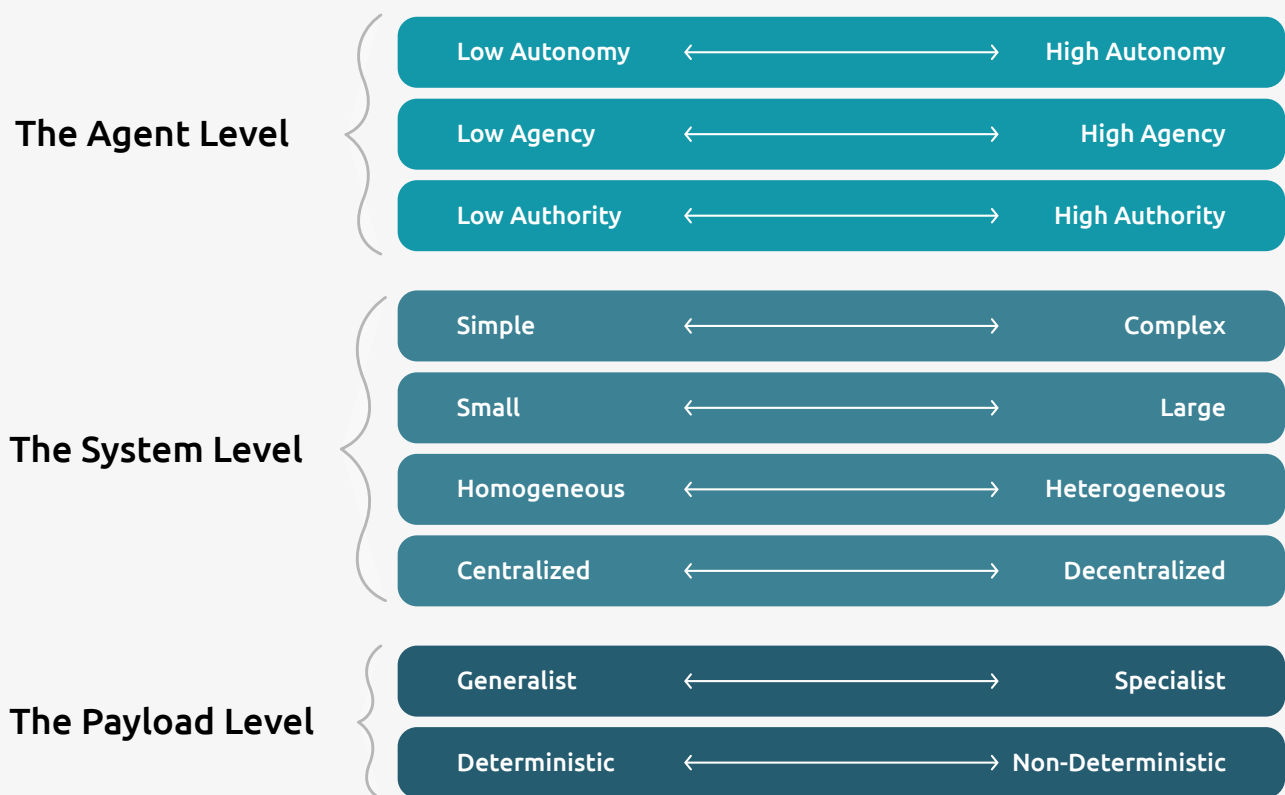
The Agent Level

Low Autonomy ⟷ High Autonomy

Low Agency ⟷ High Agency

Low Authority ⟷ High Authority

The System Level

Simple ⟷ Complex

Small ⟷ Large

Homogeneous ⟷ Heterogeneous

Centralized ⟷ Decentralized

The Payload Level

Generalist ⟷ Specialist

Deterministic ⟷ Non-Deterministic